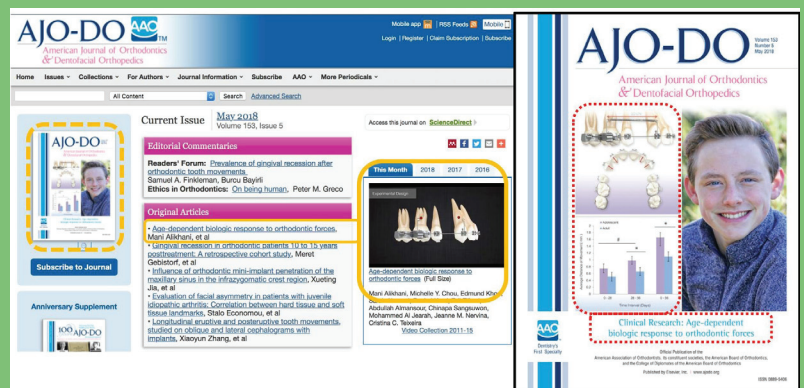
AJO-DO AAO TM
American Journal of Orthodontics and Dentofacial Orthopedics

Mobile app | RSS Feeds | Mobile
Login | Register | Claim Subscription | Subscribe

Home Issues Collections For Authors Journal Information Subscribe AAO More Periodicals

All Content Search Advanced Search

AJO-DO

Subscribe to Journal

Anniversary Supplement

100 AJO-DO

Current Issue May 2018
Volume 153, Issue 5

Editorial Commentaries

Readers' Forum: Prevalence of gingival recession after orthodontic tooth movements
Samuel A. Finkleman, Burcu Bayirli
Ethics in Orthodontics: On being human, Peter M. Greco

Original Articles

• Age-dependent biologic response to orthodontic forces, Mani Alikhani, et al
• Gingival recession in orthodontic patients 10 to 15 years posttreatment: A retrospective cohort study, Meret Gebistorf, et al
• Influence of orthodontic mini-implant penetration of the maxillary sinus in the infrazygomatic crest region, Xueting Jia, et al
• Evaluation of facial asymmetry in patients with juvenile idiopathic arthritis: Correlation between hard tissue and soft tissue landmarks, Stalo Economou, et al
• Longitudinal eruptive and posteruptive tooth movements, studied on oblique and lateral cephalograms with implants, Xiaoyun Zhang, et al

Access this journal on ScienceDirect

This Month 2018 2017 2016

Experimental Design

Age-dependent biologic response to orthodontic forces (Full Size)

Mani Alikhani, Michelle Y. Chou, Edmund Khoo, Abdullah Alansour, Chinapa Sangsuwon, Mohammed Al Jearah, Jeanne M. Nervina, Cristina C. Teixeira
Video Collection 2011-15

AJO-DO Volume 153 Number 5 May 2018
American Journal of Orthodontics & Dentofacial Orthopedics

Clinical Research: Age-dependent biologic response to orthodontic forces

AAO Dentistry's First Specialty
Official Publication of the American Association of Orthodontists, its constituent societies, the American Board of Orthodontics, and the College of Diplomates of the American Board of Orthodontics
Published by Elsevier, Inc. | www.ajodo.org
ISSN 0889-5406